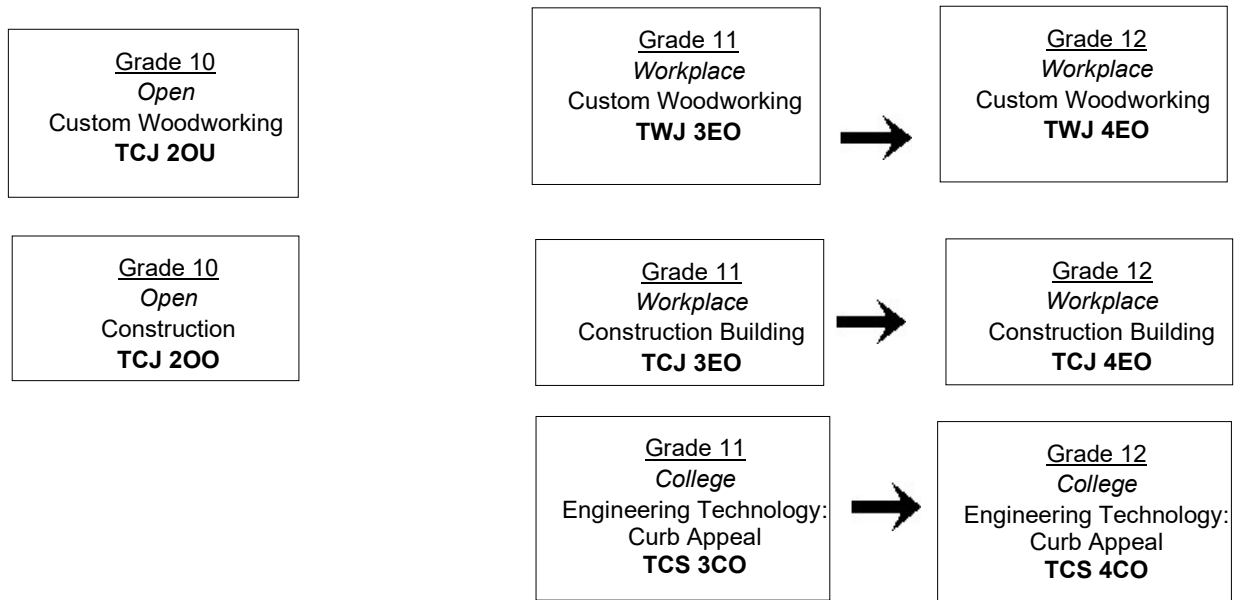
Grade 10
Open
Custom Woodworking
TCJ 2OU

Grade 11
Workplace
Custom Woodworking
TWJ 3EO

Grade 12
Workplace
Custom Woodworking
TWJ 4EO

Grade 10
Open
Construction
TCJ 2OO

Grade 11
Workplace
Construction Building
TCJ 3EO

Grade 12
Workplace
Construction Building
TCJ 4EO

Grade 11
College
Engineering Technology: Curb Appeal
TCS 3CO

Grade 12
College
Engineering Technology: Curb Appeal
TCS 4CO